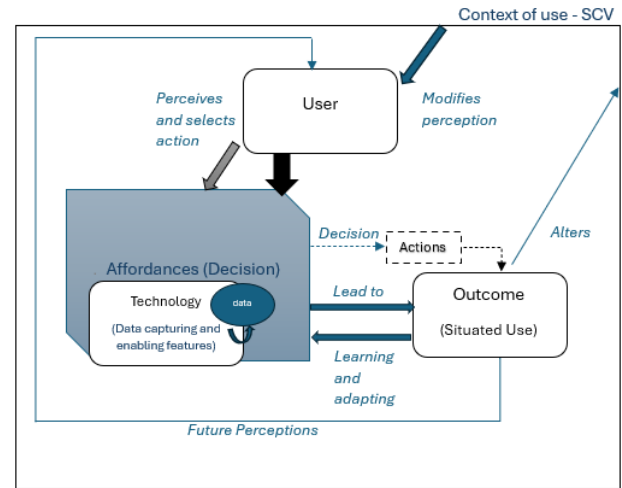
Context of use - SCV

User

Perceives and selects action

Modifies perception

Decision

Actions

Alters

Affordances (Decision)

Technology

data

(Data capturing and enabling features)

Lead to

Outcome

(Situated Use)

Learning and adapting

Future Perceptions